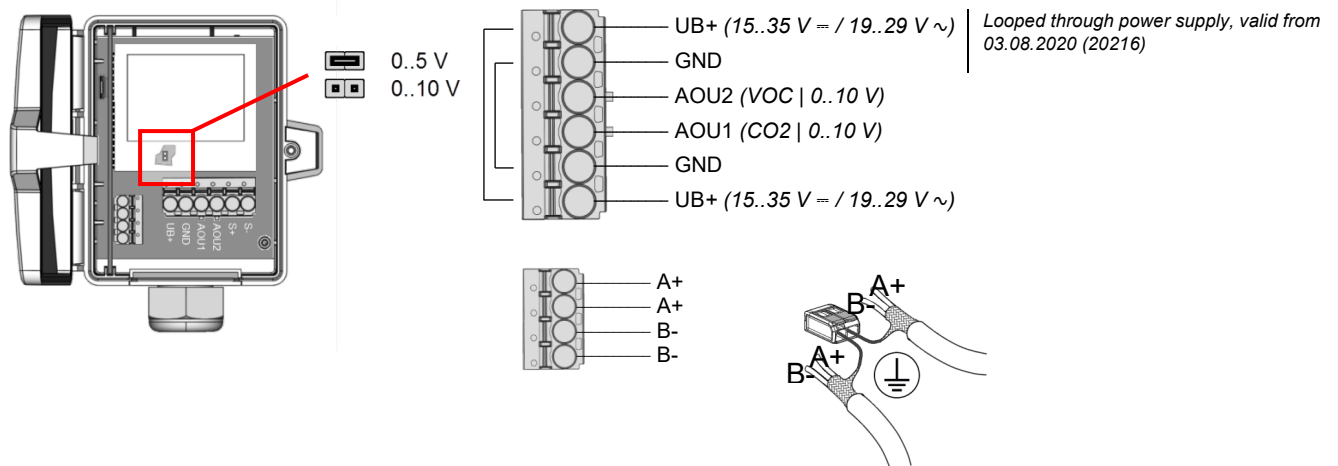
0..5 V
0..10 V

UB+ GND AOU1 AOU2 S+ S-

UB+ *(15..35 V ⎓ / 19..29 V ~)*
GND
AOU2 *(VOC | 0..10 V)*
AOU1 *(CO2 | 0..10 V)*
GND
UB+ *(15..35 V ⎓ / 19..29 V ~)*

*Looped through power supply, valid from 03.08.2020 (20216)*

A+
A+
B-
B-

B-
A+
A+
B-